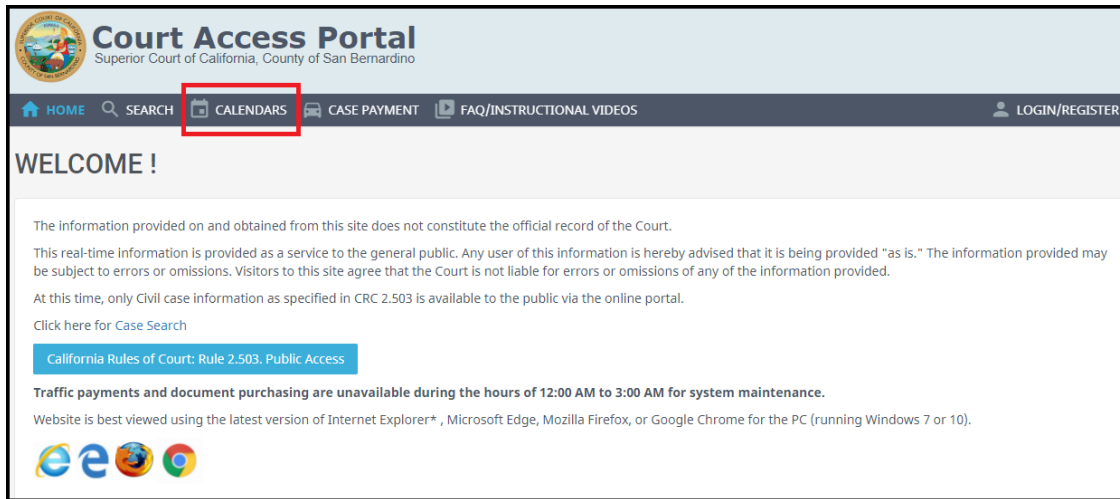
Court Access Portal
Superior Court of California, County of San Bernardino

HOME SEARCH CALENDARS CASE PAYMENT FAQ/INSTRUCTIONAL VIDEOS LOGIN/REGISTER

WELCOME !

The information provided on and obtained from this site does not constitute the official record of the Court.

This real-time information is provided as a service to the general public. Any user of this information is hereby advised that it is being provided "as is." The information provided may be subject to errors or omissions. Visitors to this site agree that the Court is not liable for errors or omissions of any of the information provided.

At this time, only Civil case information as specified in CRC 2.503 is available to the public via the online portal.

Click here for Case Search

California Rules of Court: Rule 2.503. Public Access

Traffic payments and document purchasing are unavailable during the hours of 12:00 AM to 3:00 AM for system maintenance.

Website is best viewed using the latest version of Internet Explorer* , Microsoft Edge, Mozilla Firefox, or Google Chrome for the PC (running Windows 7 or 10).